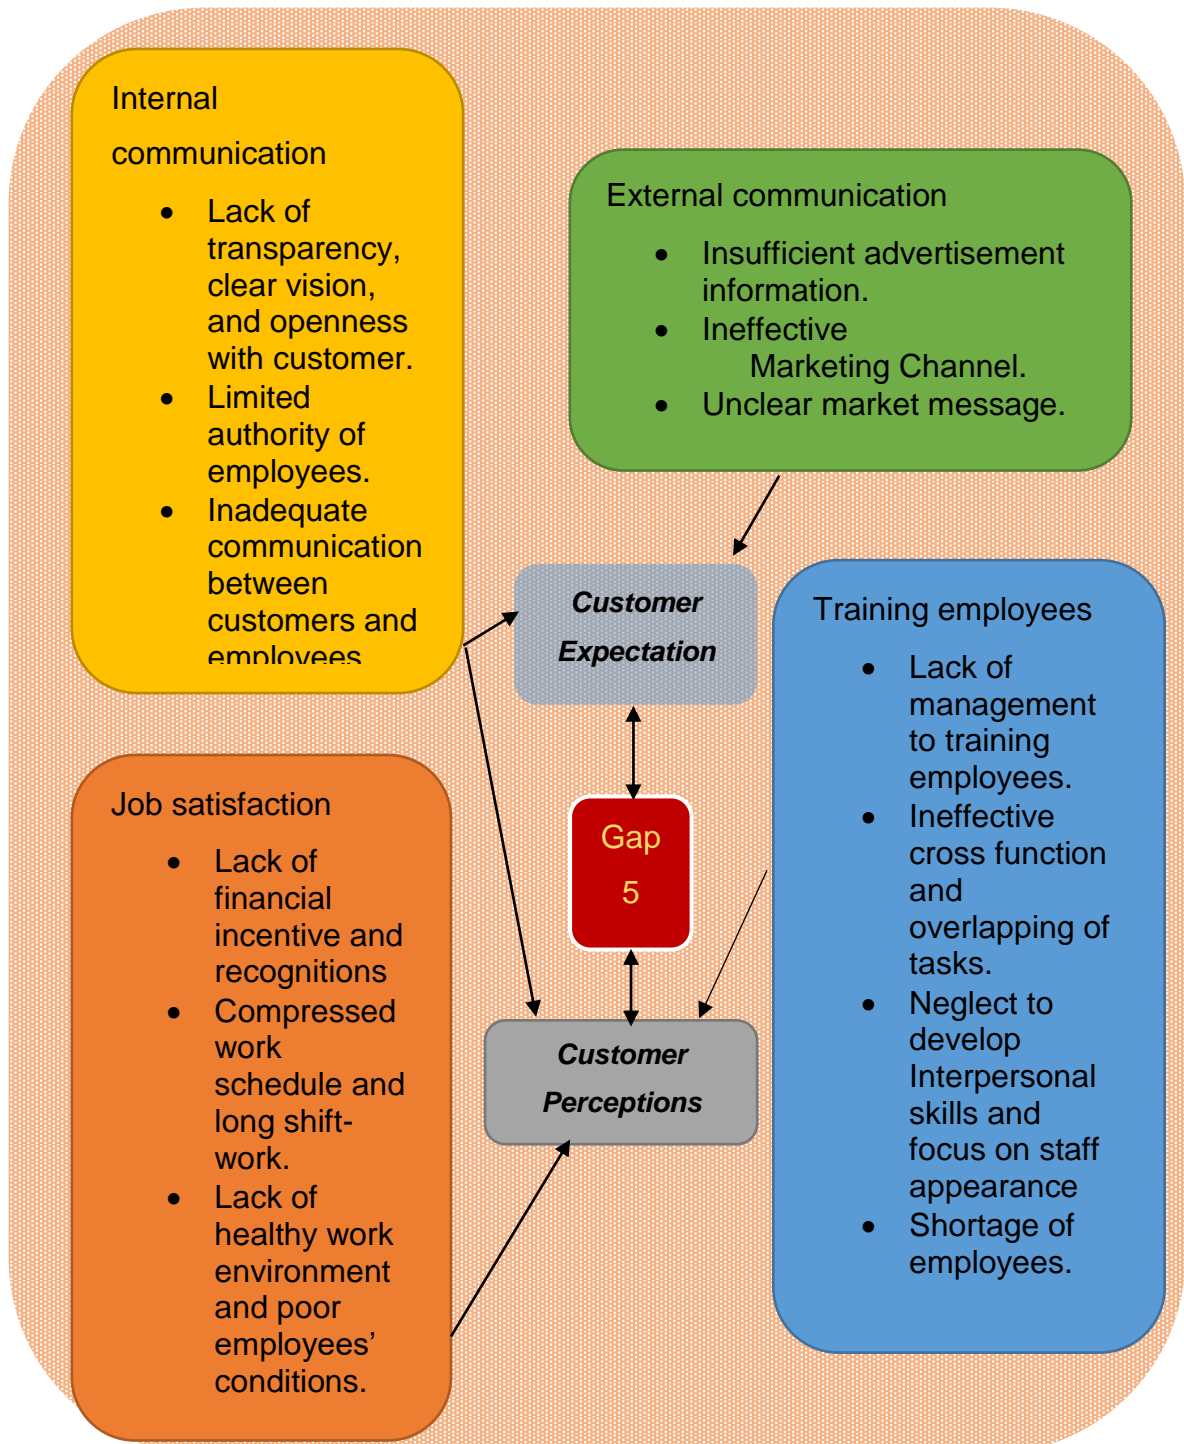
Internal communication

- Lack of transparency, clear vision, and openness with customer.
- Limited authority of employees.
- Inadequate communication between customers and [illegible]

External communication

- Insufficient advertisement information.
- Ineffective Marketing Channel.
- Unclear market message.

Customer Expectation

Training employees

- Lack of management to training employees.
- Ineffective cross function and overlapping of tasks.
- Neglect to develop Interpersonal skills and focus on staff appearance
- Shortage of employees.

Gap 5

Job satisfaction

- Lack of financial incentive and recognitions
- Compressed work schedule and long shift-work.
- Lack of healthy work environment and poor employees' conditions.

Customer Perceptions